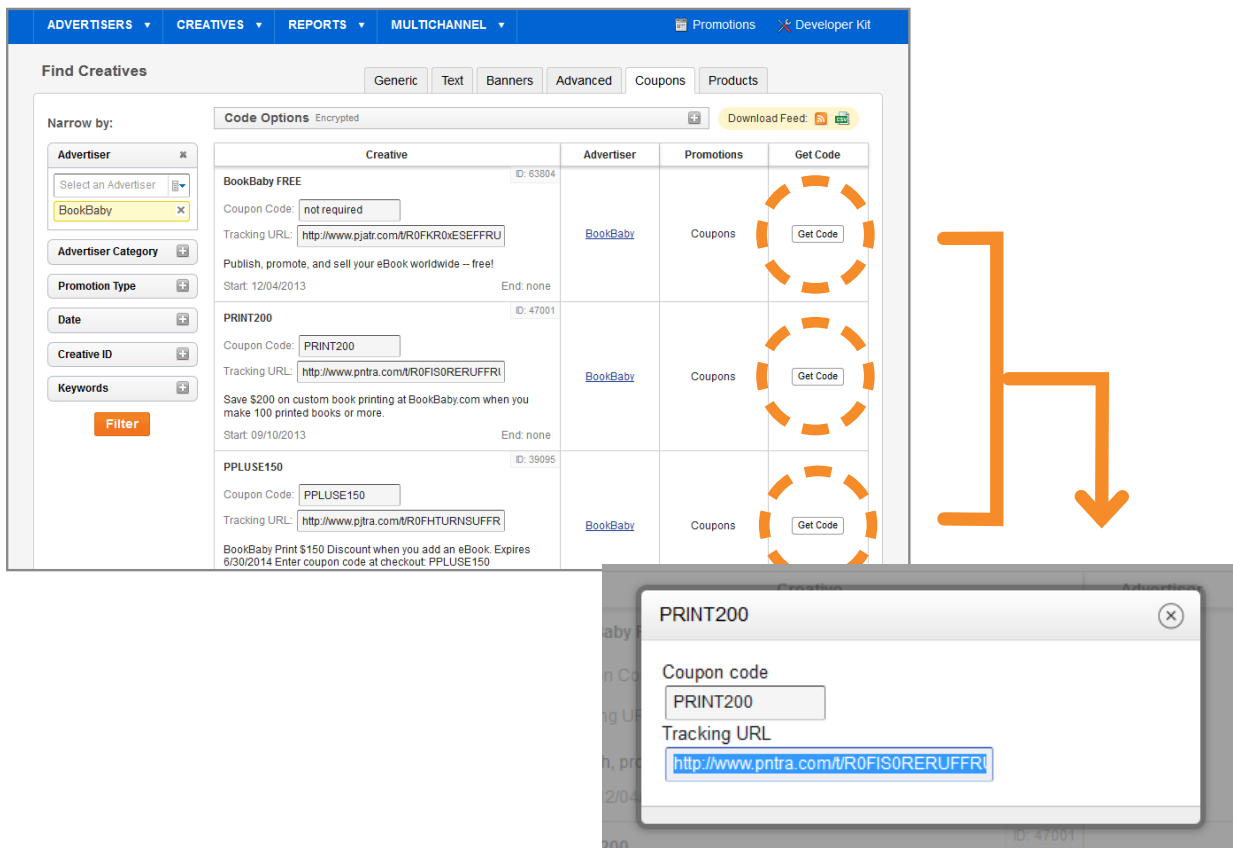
ADVERTISERS ▾ CREATIVES ▾ REPORTS ▾ MULTICHANNEL ▾ Promotions Developer Kit

Find Creatives

Generic | Text | Banners | Advanced | Coupons | Products

Narrow by:

Advertiser

Select an Advertiser

BookBaby

Advertiser Category

Promotion Type

Date

Creative ID

Keywords

Filter

Code Options Encrypted

Download Feed:

| Creative | Advertiser | Promotions | Get Code |
|---|---|---|---|
| ID: 63804 BookBaby FREE Coupon Code: not required Tracking URL: http://www.pjatr.com/t/R0FKR0xESEFFRU Publish, promote, and sell your eBook worldwide -- free! Start: 12/04/2013 End: none | BookBaby | Coupons | Get Code |
| ID: 47001 PRINT200 Coupon Code: PRINT200 Tracking URL: http://www.pntra.com/t/R0FIS0RERUFFRU Save $200 on custom book printing at BookBaby.com when you make 100 printed books or more. Start: 09/10/2013 End: none | BookBaby | Coupons | Get Code |
| ID: 39095 PPLUSE150 Coupon Code: PPLUSE150 Tracking URL: http://www.pjtra.com/t/R0FHTURNSUFFR BookBaby Print $150 Discount when you add an eBook. Expires 6/30/2014 Enter coupon code at checkout: PPLUSE150 | BookBaby | Coupons | Get Code |

PRINT200

Coupon code

PRINT200

Tracking URL

http://www.pntra.com/t/R0FIS0RERUFFRU

ID: 47001